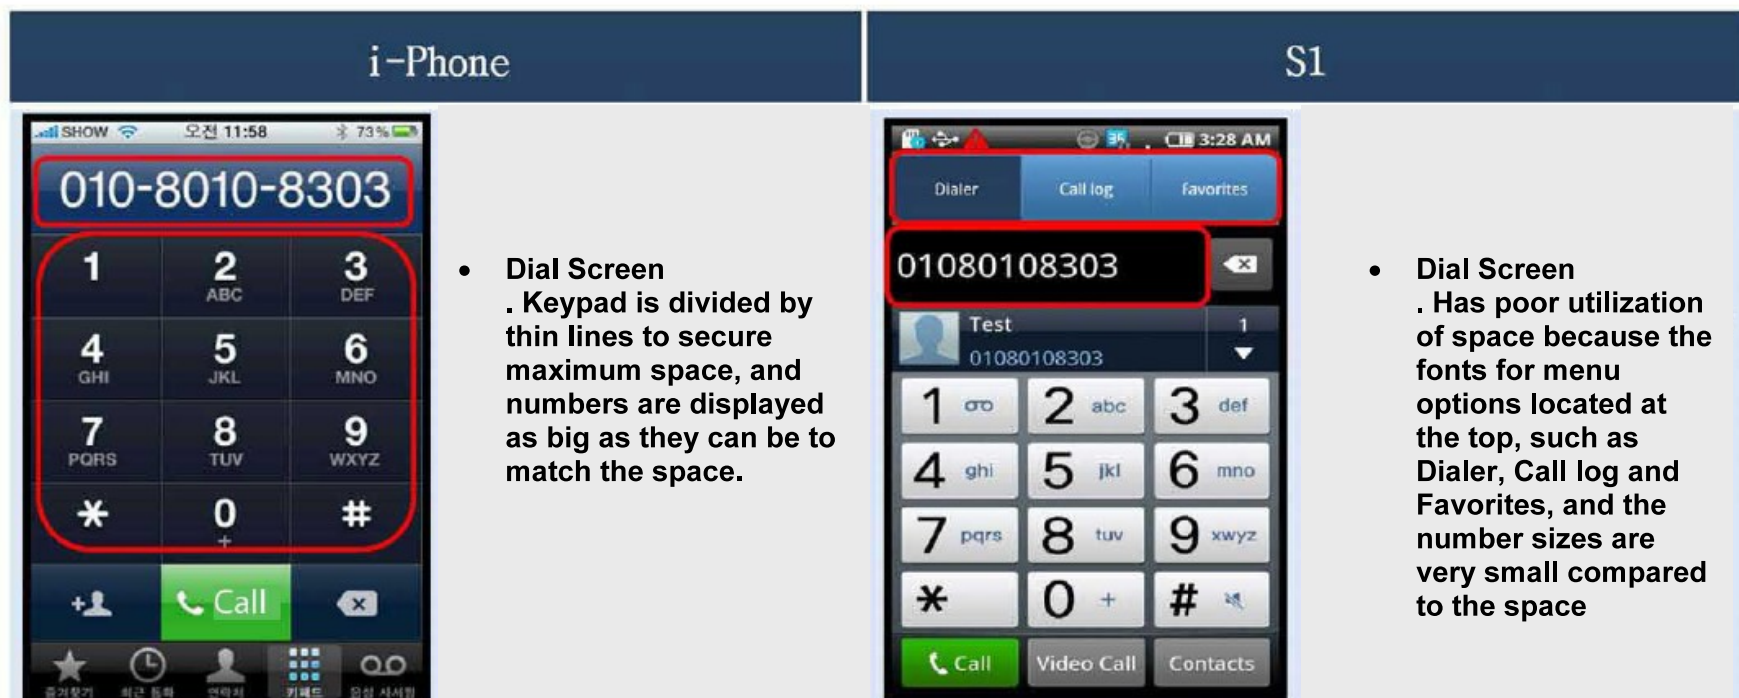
i-Phone

SHOW 오전 11:58 73%

010-8010-8303

1
2 ABC
3 DEF
4 GHI
5 JKL
6 MNO
7 PQRS
8 TUV
9 WXYZ
*
0 +
#

Call

즐겨찾기 최근 통화 연락처 키패드 음성 사서함

• Dial Screen
. Keypad is divided by thin lines to secure maximum space, and numbers are displayed as big as they can be to match the space.

S1

3:28 AM

Dialer Call log Favorites

01080108303

Test 1
01080108303

1 ㅇㅇ
2 abc
3 def
4 ghi
5 jkl
6 mno
7 pqrs
8 tuv
9 wxyz
*
0 +
#

Call Video Call Contacts

• Dial Screen
. Has poor utilization of space because the fonts for menu options located at the top, such as Dialer, Call log and Favorites, and the number sizes are very small compared to the space